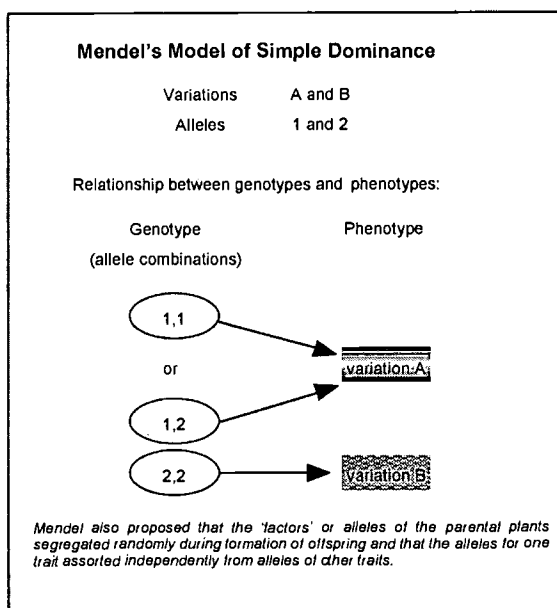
Mendel's Model of Simple Dominance

| Variations | A and B |
|---|---|
| Alleles | 1 and 2 |

Relationship between genotypes and phenotypes:

Genotype (allele combinations)

Phenotype

1,1

or

1,2

variation A

2,2

variation B

Mendel also proposed that the 'factors' or alleles of the parental plants segregated randomly during formation of offspring and that the alleles for one trait assorted independently from alleles of other traits.